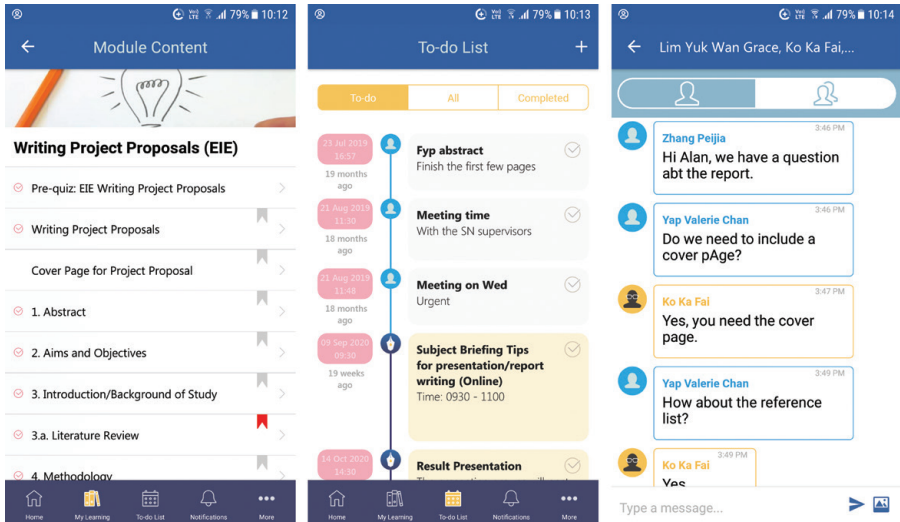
79% 10:12

Module Content

Writing Project Proposals (EIE)

Pre-quiz: EIE Writing Project Proposals

Writing Project Proposals

Cover Page for Project Proposal

1. Abstract

2. Aims and Objectives

3. Introduction/Background of Study

3.a. Literature Review

4. Methodology

Home | My Learning | To-do List | Notifications | More

79% 10:13

To-do List

To-do | All | Completed

23 Jul 2019 16:57
19 months ago
Fyp abstract
Finish the first few pages

21 Aug 2019 11:30
18 months ago
Meeting time
With the SN supervisors

21 Aug 2019 11:48
18 months ago
Meeting on Wed
Urgent

09 Sep 2020 09:30
19 weeks ago
Subject Briefing Tips for presentation/report writing (Online)
Time: 0930 - 1100

14 Oct 2020 14:30
Result Presentation
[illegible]

Home | My Learning | To-do List | Notifications | More

79% 10:14

Lim Yuk Wan Grace, Ko Ka Fai,...

Zhang Peijia 3:46 PM
Hi Alan, we have a question abt the report.

Yap Valerie Chan 3:46 PM
Do we need to include a cover pAge?

Ko Ka Fai 3:47 PM
Yes, you need the cover page.

Yap Valerie Chan 3:49 PM
How about the reference list?

Ko Ka Fai 3:49 PM
Yes

Type a message...